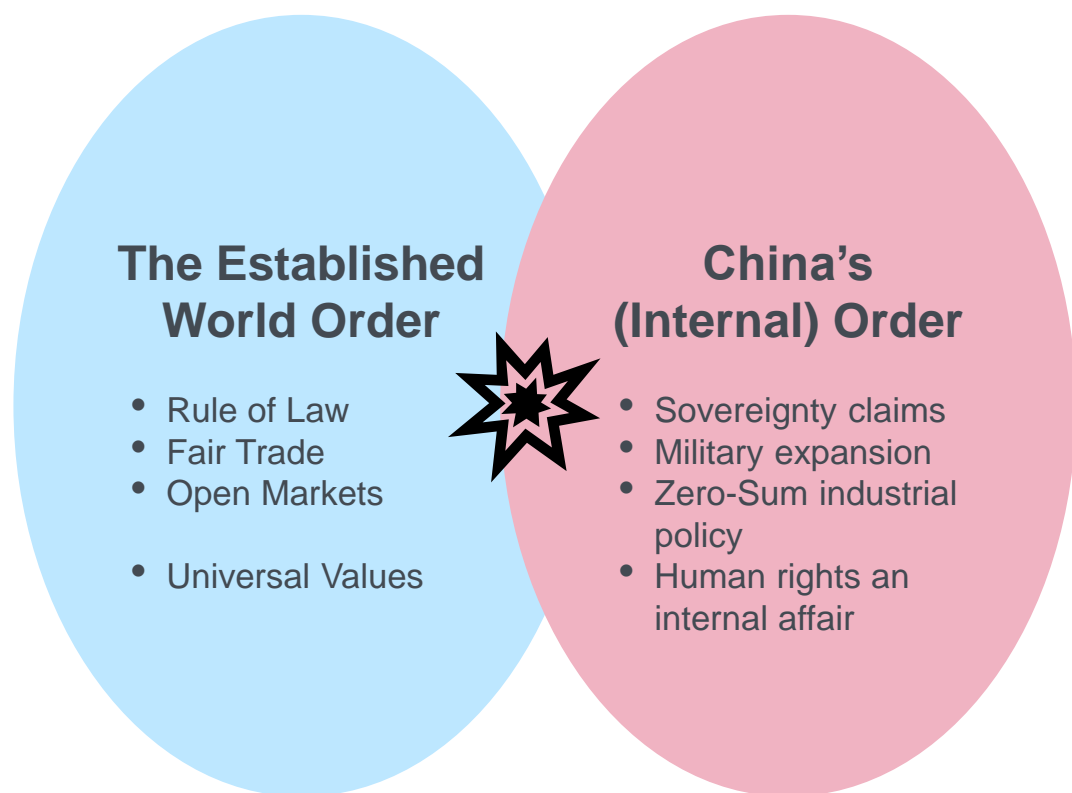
The Established World Order

- Rule of Law
- Fair Trade
- Open Markets

- Universal Values

China's (Internal) Order

- Sovereignty claims
- Military expansion
- Zero-Sum industrial policy
- Human rights an internal affair